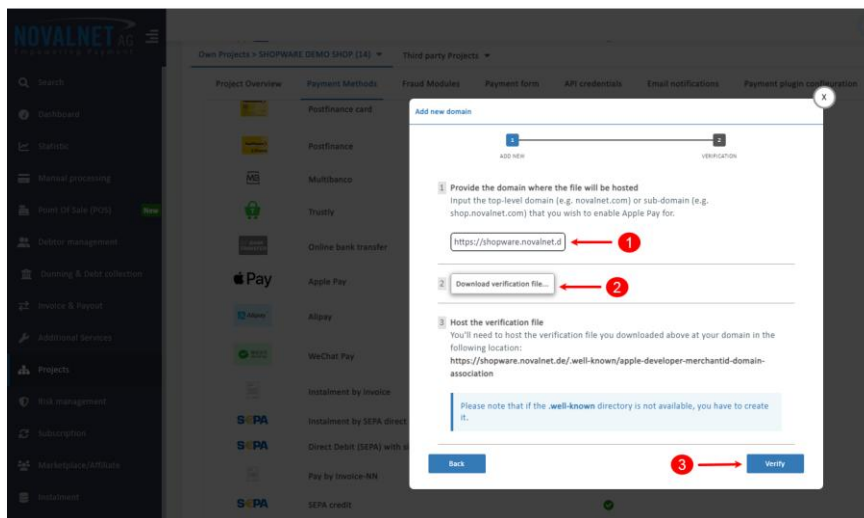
NOVALNET AG
Empowering Payments

Search
Dashboard
Statistic
Manual processing
Point Of Sale (POS) New
Debtor management
Dunning & Debt collection
Invoice & Payout
Additional Services
Projects
Risk management
Subscription
Marketplace/Affiliate
Instalment

Own Projects > SHOPWARE DEMO SHOP (14) ▾   Third party Projects ▾

Project Overview | Payment Methods | Fraud Modules | Payment form | API credentials | Email notifications | Payment plugin configuration

Postfinance card
Postfinance
MB Multibanco
Trustly
Online bank transfer
Apple Pay
Alipay
WeChat Pay
Instalment by invoice
SEPA Instalment by SEPA direct
SEPA Direct Debit (SEPA) with
Pay by Invoice-NN
SEPA SEPA credit

Add new domain
x

1 ADD NEW
2 VERIFICATION

1 Provide the domain where the file will be hosted
Input the top-level domain (e.g. novalnet.com) or sub-domain (e.g. shop.novalnet.com) that you wish to enable Apple Pay for.

https://shopware.novalnet.d
1

2 Download verification file...
2

3 Host the verification file
You'll need to host the verification file you downloaded above at your domain in the following location:
https://shopware.novalnet.de/.well-known/apple-developer-merchantid-domain-association

Please note that if the .well-known directory is not available, you have to create it.

Back
3
Verify